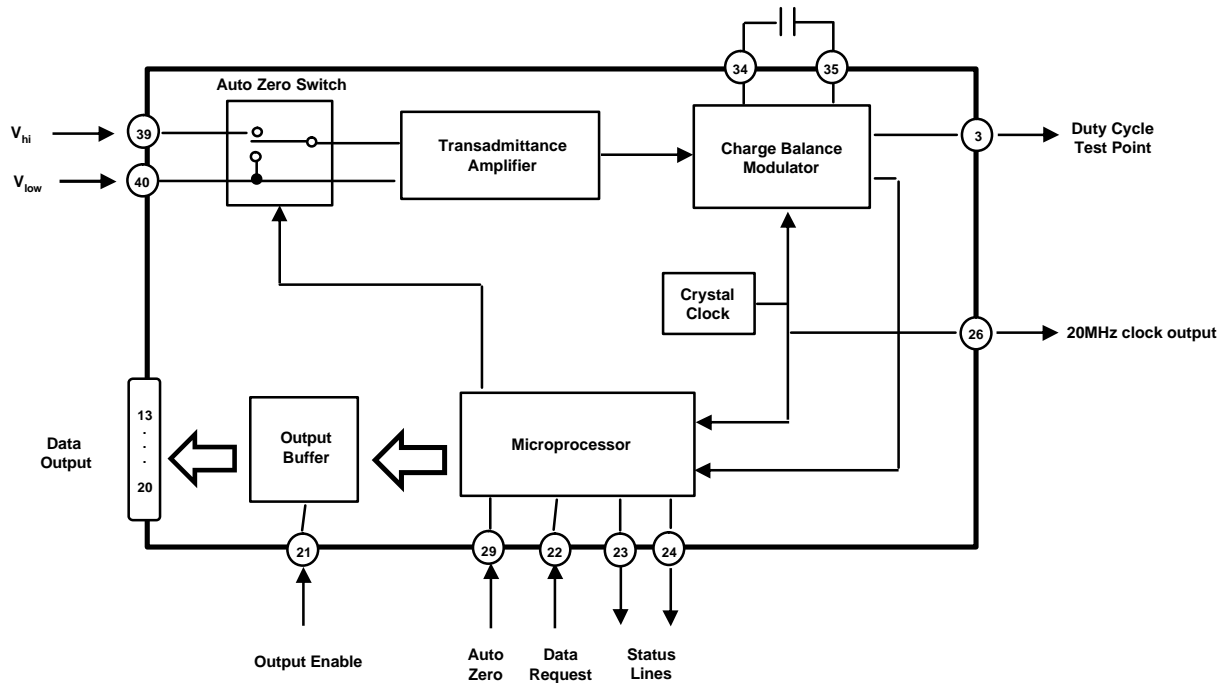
34
35

Auto Zero Switch

$V_{hi}$
39

$V_{low}$
40

Transadmittance Amplifier

Charge Balance Modulator

3
Duty Cycle Test Point

Crystal Clock

26
20MHz clock output

13
.
.
.
20

Data Output

Output Buffer

Microprocessor

21
29
22
23
24

Output Enable

Auto Zero

Data Request

Status Lines